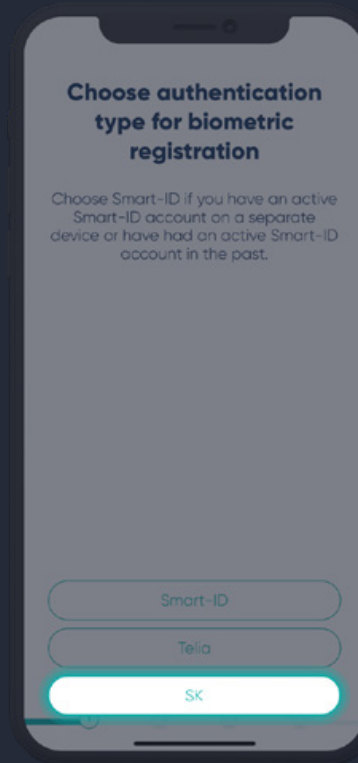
Choose authentication type for biometric registration

Choose Smart-ID if you have an active Smart-ID account on a separate device or have had an active Smart-ID account in the past.

Smart-ID

Telia

SK